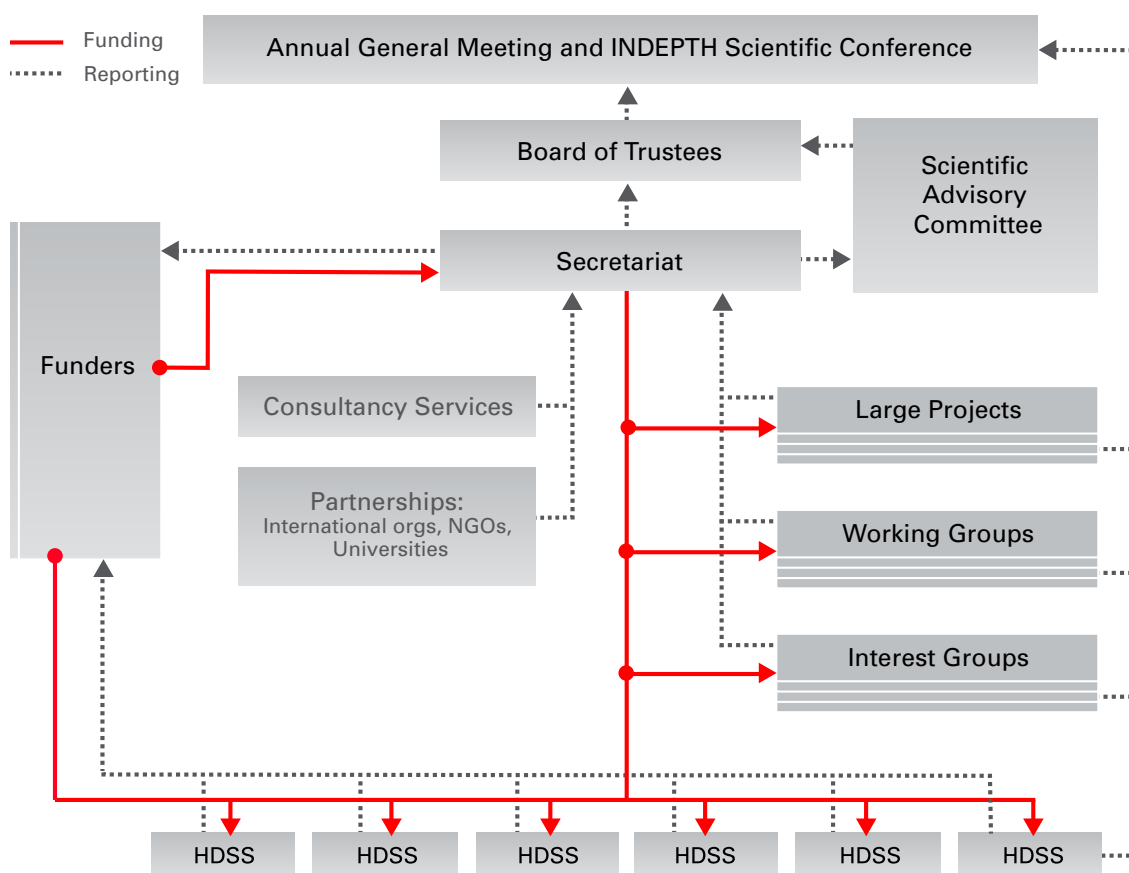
Funding
Reporting

Annual General Meeting and INDEPTH Scientific Conference

Board of Trustees

Scientific Advisory Committee

Secretariat

Funders

Consultancy Services

Partnerships:
International orgs, NGOs, Universities

Large Projects

Working Groups

Interest Groups

HDSS

HDSS

HDSS

HDSS

HDSS

HDSS